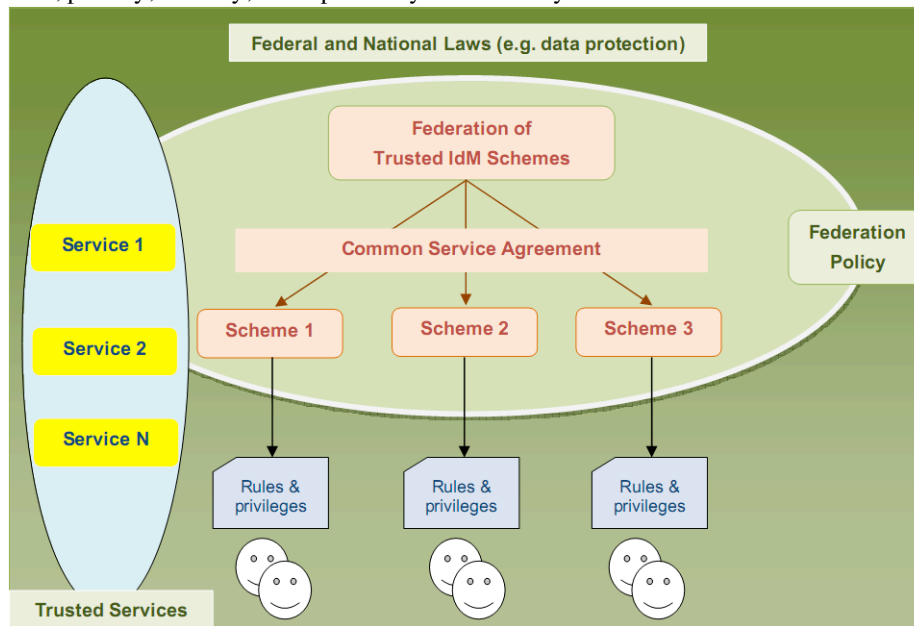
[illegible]

Federal and National Laws (e.g. data protection)

Federation of Trusted IdM Schemes

Common Service Agreement

Federation Policy

Service 1

Service 2

Service N

Scheme 1

Scheme 2

Scheme 3

Rules & privileges

Rules & privileges

Rules & privileges

Trusted Services